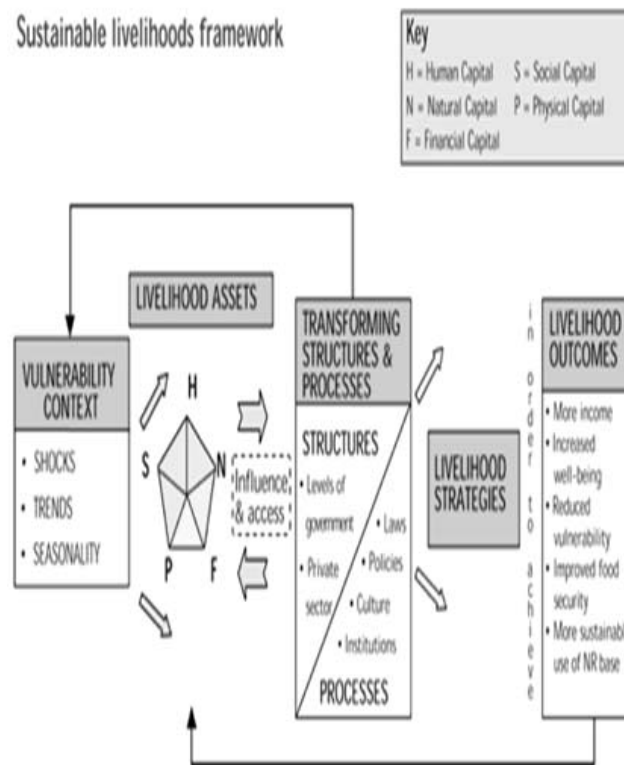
Sustainable livelihoods framework

Key
H = Human Capital
S = Social Capital
N = Natural Capital
P = Physical Capital
F = Financial Capital

LIVELIHOOD ASSETS

VULNERABILITY CONTEXT
• SHOCKS
• TRENDS
• SEASONALITY

H
S
N
P
F

Influence & access

TRANSFORMING STRUCTURES & PROCESSES

STRUCTURES
• Levels of government
• Private sector
• Laws
• Policies
• Culture
• Institutions
PROCESSES

LIVELIHOOD STRATEGIES

in order to achieve

LIVELIHOOD OUTCOMES
• More income
• Increased well-being
• Reduced vulnerability
• Improved food security
• More sustainab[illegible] use of NR base